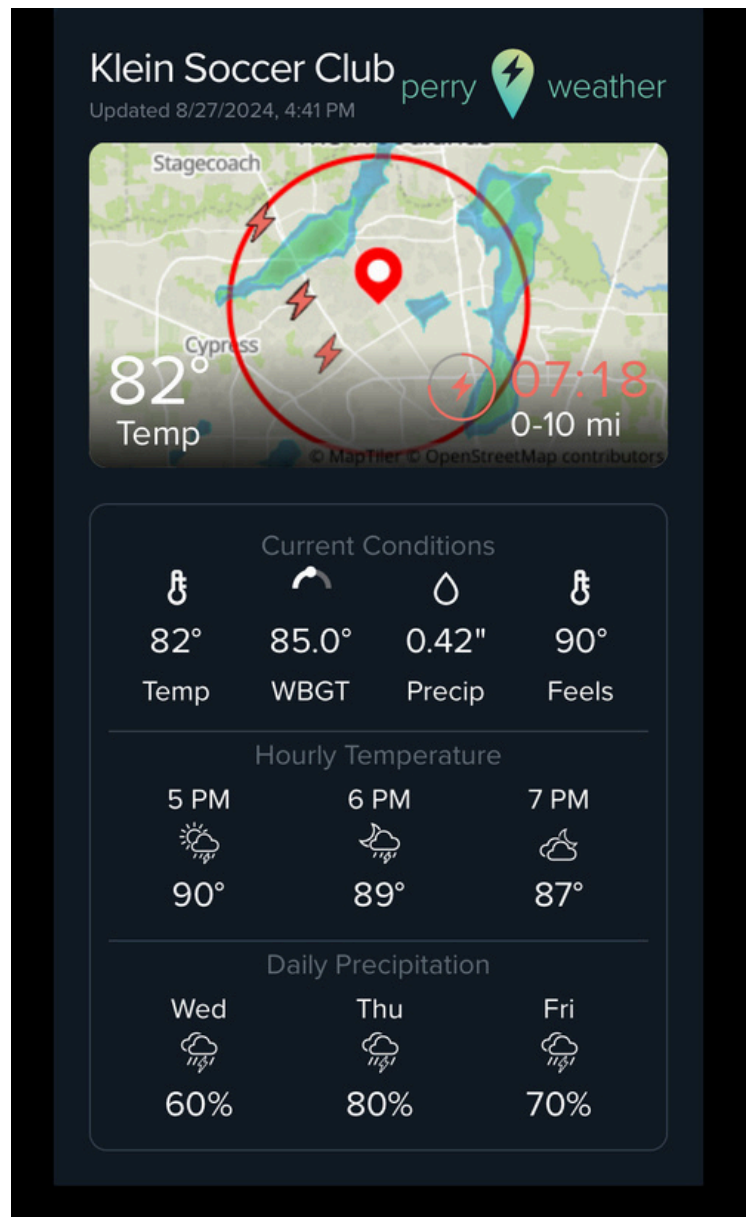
Klein Soccer Club
Updated 8/27/2024, 4:41 PM

perry weather

Stagecoach
Cypress
82°
Temp
07:18
0-10 mi
© MapTiler © OpenStreetMap contributors

Current Conditions

| 82° | 85.0° | 0.42" | 90° |
|---|---|---|---|
| Temp | WBGT | Precip | Feels |

Hourly Temperature

| 5 PM | 6 PM | 7 PM |
|---|---|---|
| 90° | 89° | 87° |

Daily Precipitation

| Wed | Thu | Fri |
|---|---|---|
| 60% | 80% | 70% |